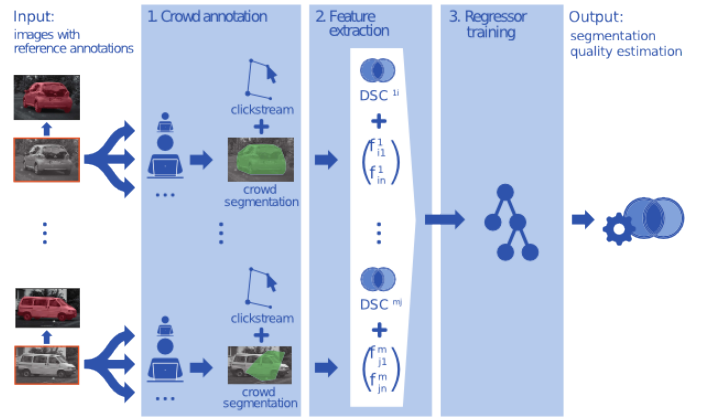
Input:
images with reference annotations

1. Crowd annotation

clickstream
+
crowd segmentation

clickstream
+
crowd segmentation

2. Feature extraction

DSC $^{1i}$
+
$\begin{pmatrix} f^{1}_{i1} \\ f^{1}_{in} \end{pmatrix}$

DSC $^{mj}$
+
$\begin{pmatrix} f^{m}_{j1} \\ f^{m}_{jn} \end{pmatrix}$

3. Regressor training

Output:
segmentation quality estimation